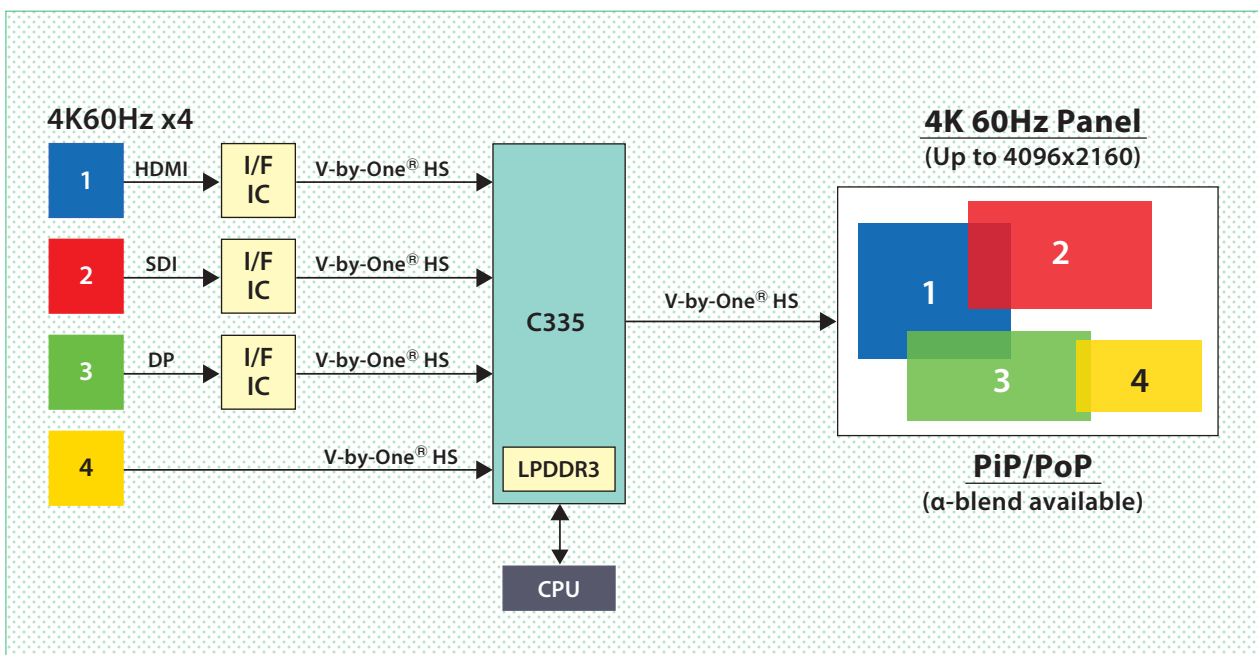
4K60Hz x4

1
HDMI
I/F IC
V-by-One® HS

2
SDI
I/F IC
V-by-One® HS

3
DP
I/F IC
V-by-One® HS

4
V-by-One® HS

C335
LPDDR3

CPU

V-by-One® HS

4K 60Hz Panel
(Up to 4096x2160)

1
2
3
4

PiP/PoP
(α-blend available)